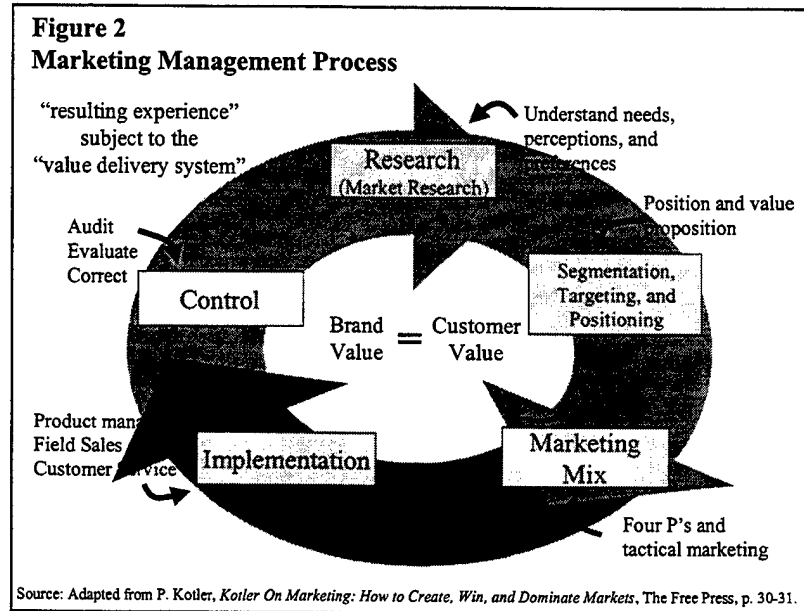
Figure 2
Marketing Management Process

"resulting experience" subject to the "value delivery system"

Understand needs, perceptions, and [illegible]ences

Research
(Market Research)

Position and value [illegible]roposition

Audit
Evaluate
Correct

Control

Segmentation, Targeting, and Positioning

Brand Value = Customer Value

Product man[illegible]
Field Sales
Customer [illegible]vice

Implementation

Marketing Mix

Four P's and tactical marketing

Source: Adapted from P. Kotler, *Kotler On Marketing: How to Create, Win, and Dominate Markets*, The Free Press, p. 30-31.